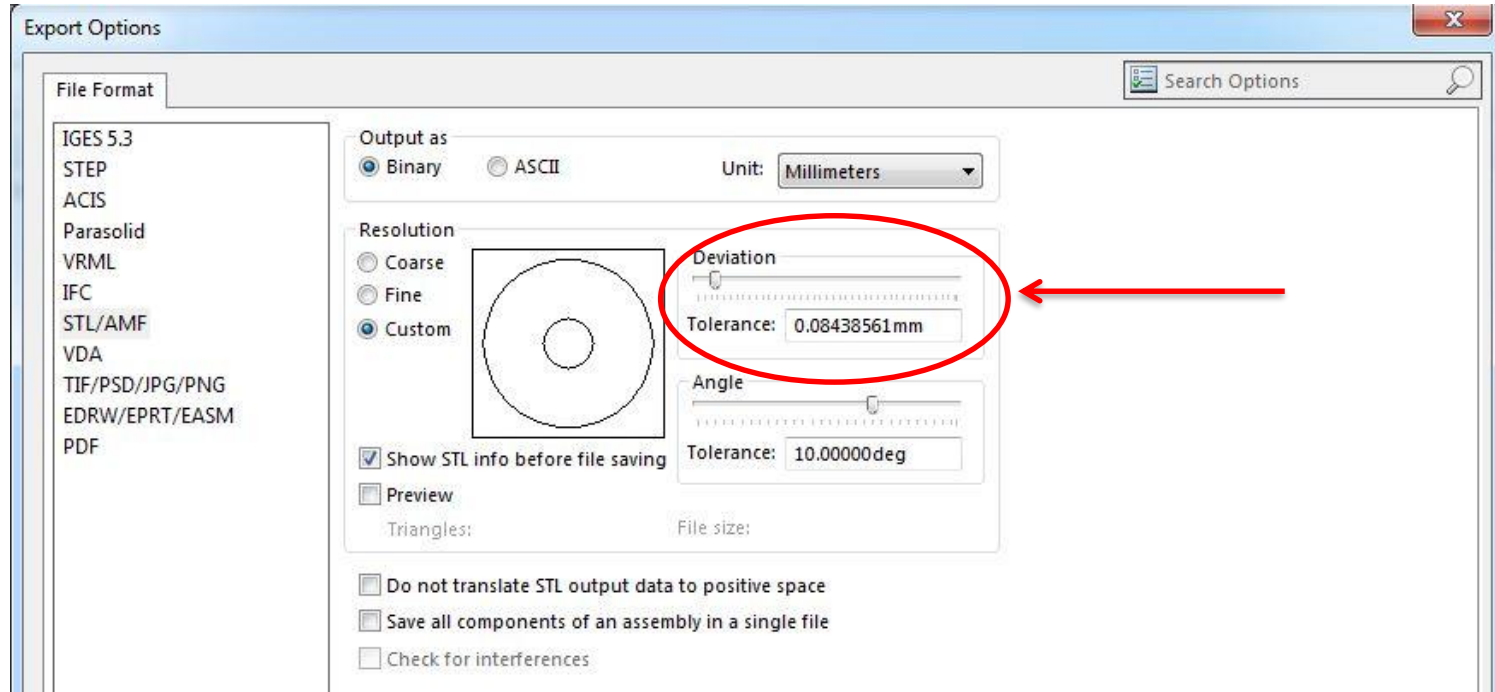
Export Options

File Format

Search Options

IGES 5.3
STEP
ACIS
Parasolid
VRML
IFC
STL/AMF
VDA
TIF/PSD/JPG/PNG
EDRW/EPRT/EASM
PDF

Output as
Binary
ASCII
Unit: Millimeters

Resolution
Coarse
Fine
Custom

Deviation
Tolerance: 0.08438561mm

Angle
Tolerance: 10.00000deg

Show STL info before file saving
Preview
Triangles:
File size:

Do not translate STL output data to positive space
Save all components of an assembly in a single file
Check for interferences